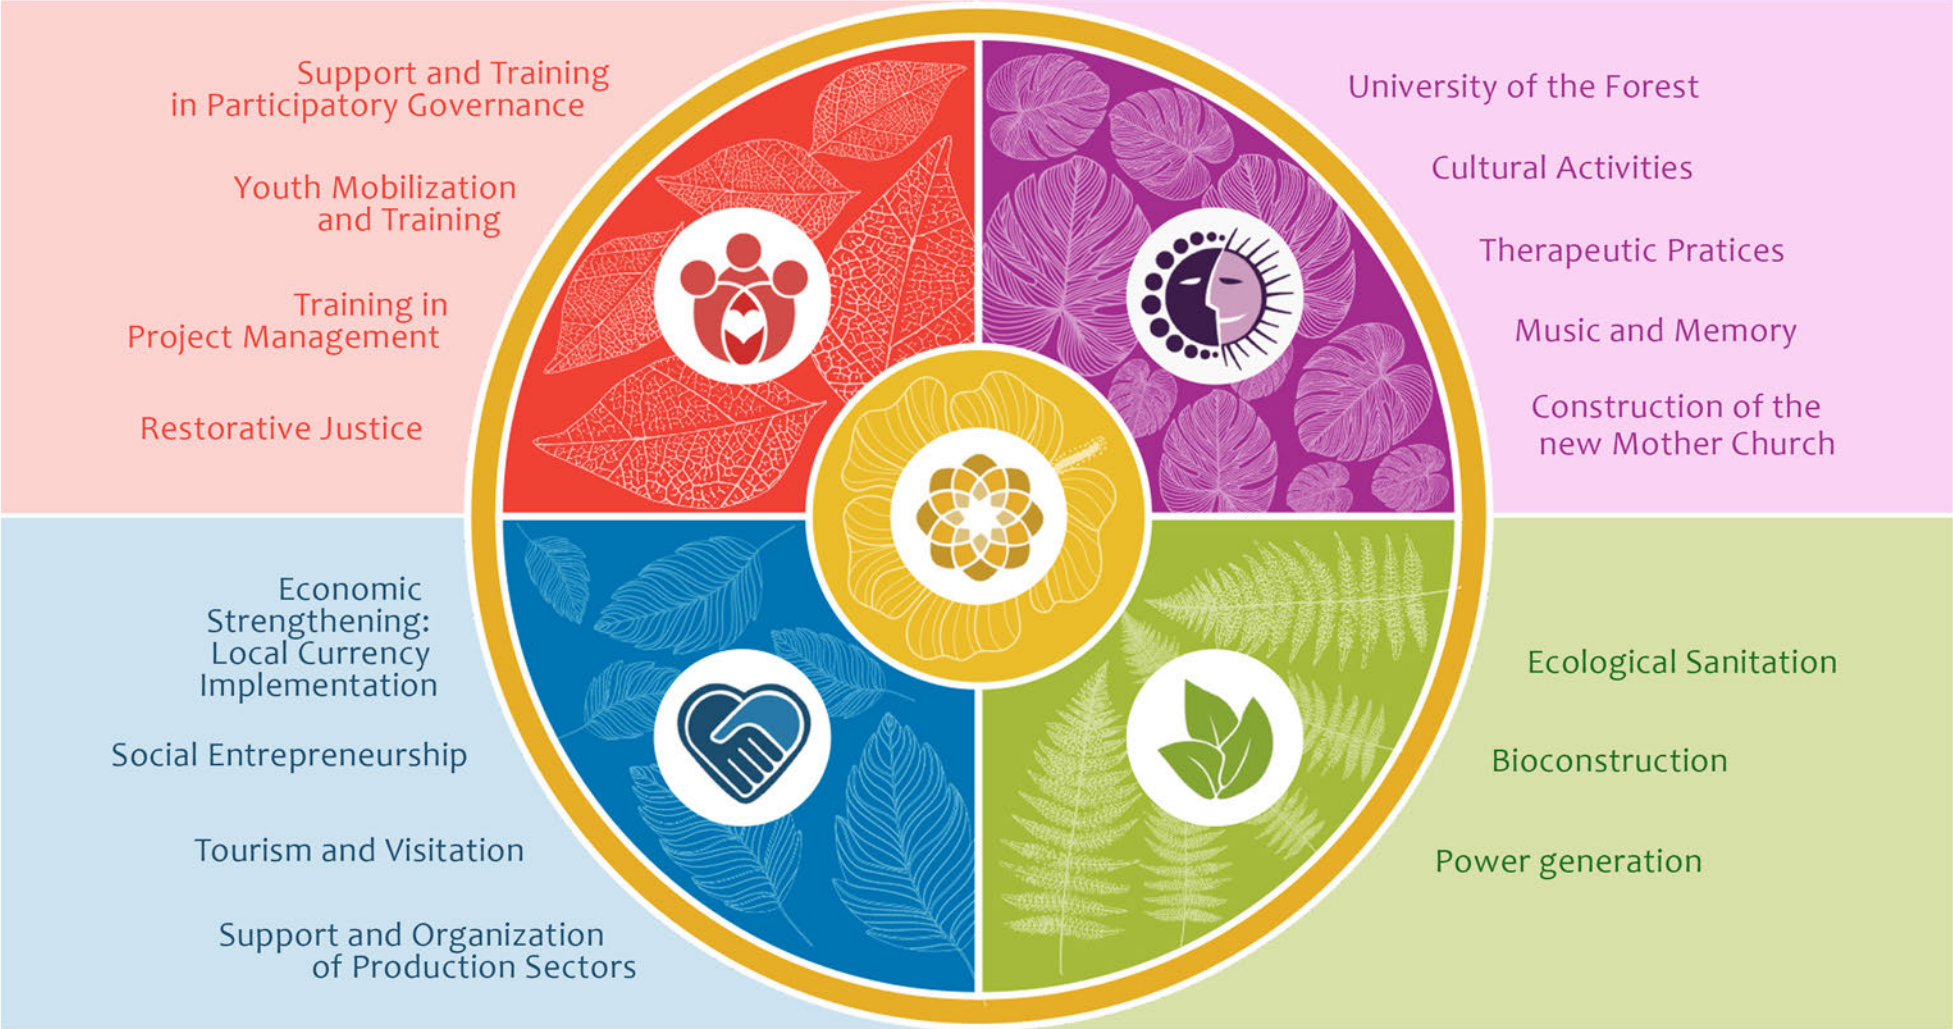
Support and Training in Participatory Governance

Youth Mobilization and Training

Training in Project Management

Restorative Justice

University of the Forest

Cultural Activities

Therapeutic Pratices

Music and Memory

Construction of the new Mother Church

Economic Strengthening: Local Currency Implementation

Social Entrepreneurship

Tourism and Visitation

Support and Organization of Production Sectors

Ecological Sanitation

Bioconstruction

Power generation